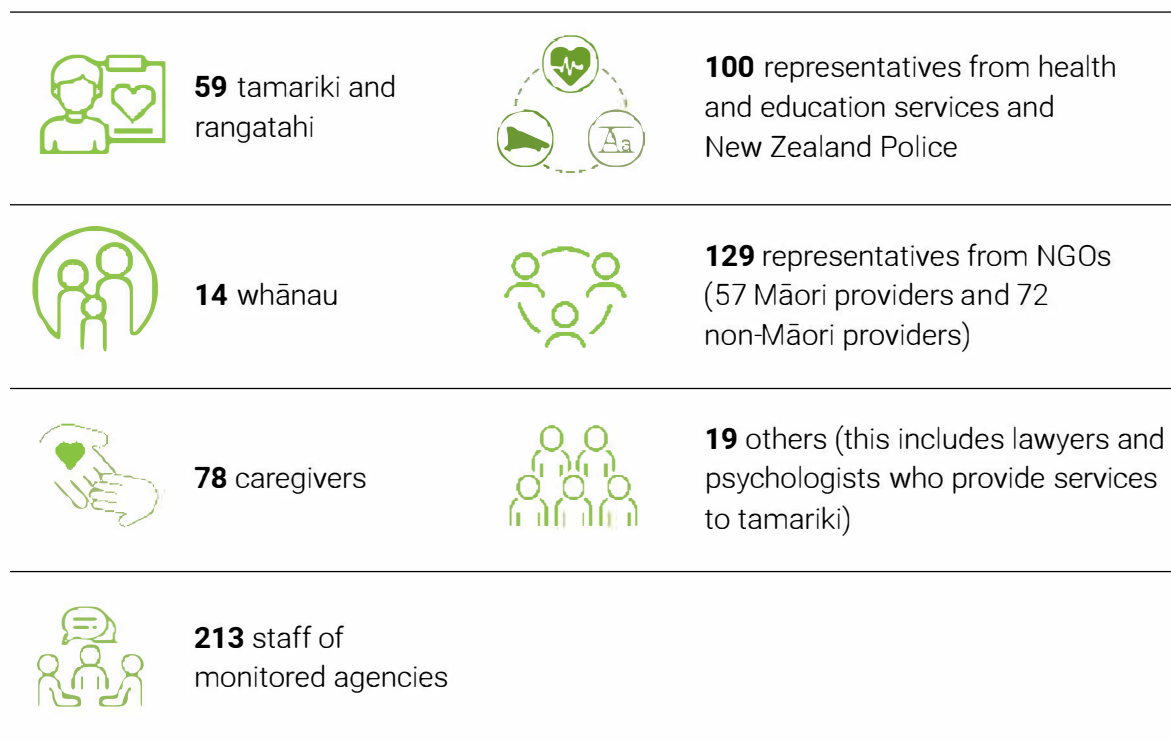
**59** tamariki and rangatahi

Aa

**100** representatives from health and education services and New Zealand Police

**14** whānau

**129** representatives from NGOs (57 Māori providers and 72 non-Māori providers)

**78** caregivers

**19** others (this includes lawyers and psychologists who provide services to tamariki)

**213** staff of monitored agencies